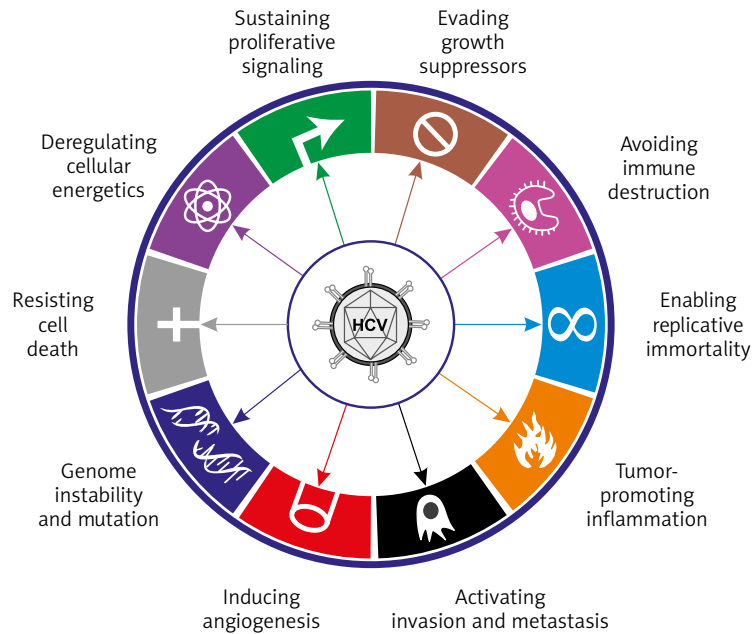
Sustaining proliferative signaling

Evading growth suppressors

Avoiding immune destruction

Enabling replicative immortality

Tumor-promoting inflammation

Activating invasion and metastasis

Inducing angiogenesis

Genome instability and mutation

Resisting cell death

Deregulating cellular energetics

HCV